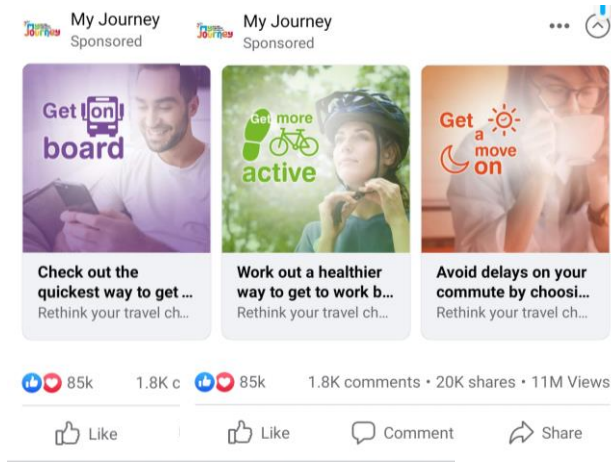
My Journey
Sponsored

My Journey
Sponsored

Get on board

Check out the quickest way to get ...
Rethink your travel ch...

Get more active

Work out a healthier way to get to work b...
Rethink your travel ch...

Get a move on

Avoid delays on your commute by choosi...
Rethink your travel ch...

85k 1.8K c

85k 1.8K comments • 20K shares • 11M Views

Like

Like Comment Share